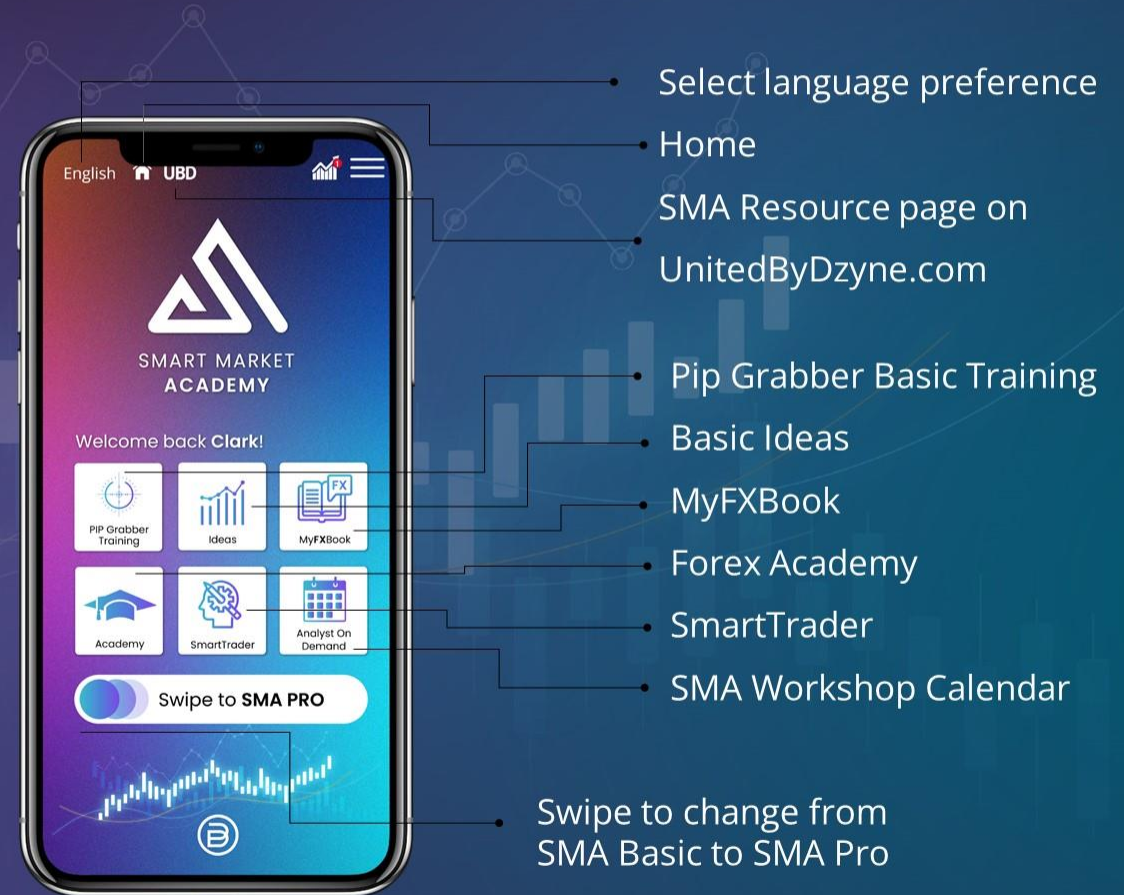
English UBD

SMART MARKET ACADEMY

Welcome back Clark!

PIP Grabber Training

Ideas

MyFXBook

Academy

SmartTrader

Analyst On Demand

Swipe to SMA PRO

Select language preference

Home

SMA Resource page on UnitedByDzyne.com

Pip Grabber Basic Training

Basic Ideas

MyFXBook

Forex Academy

SmartTrader

SMA Workshop Calendar

Swipe to change from SMA Basic to SMA Pro